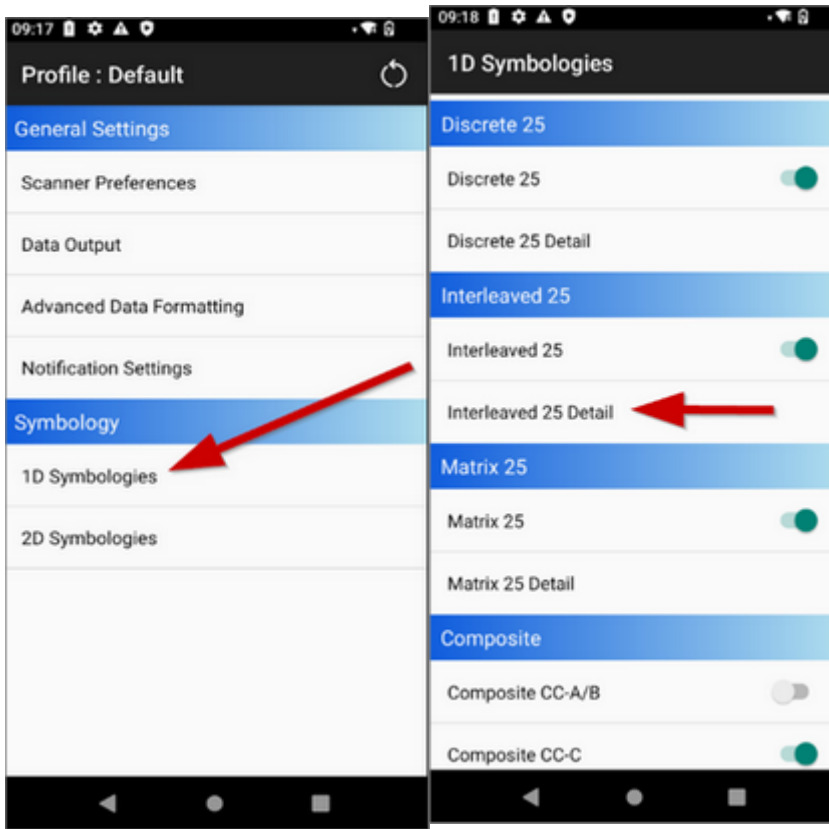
09:17

Profile : Default

General Settings

Scanner Preferences

Data Output

Advanced Data Formatting

Notification Settings

Symbology

1D Symbologies

2D Symbologies

09:18

1D Symbologies

Discrete 25

Discrete 25

Discrete 25 Detail

Interleaved 25

Interleaved 25

Interleaved 25 Detail

Matrix 25

Matrix 25

Matrix 25 Detail

Composite

Composite CC-A/B

Composite CC-C